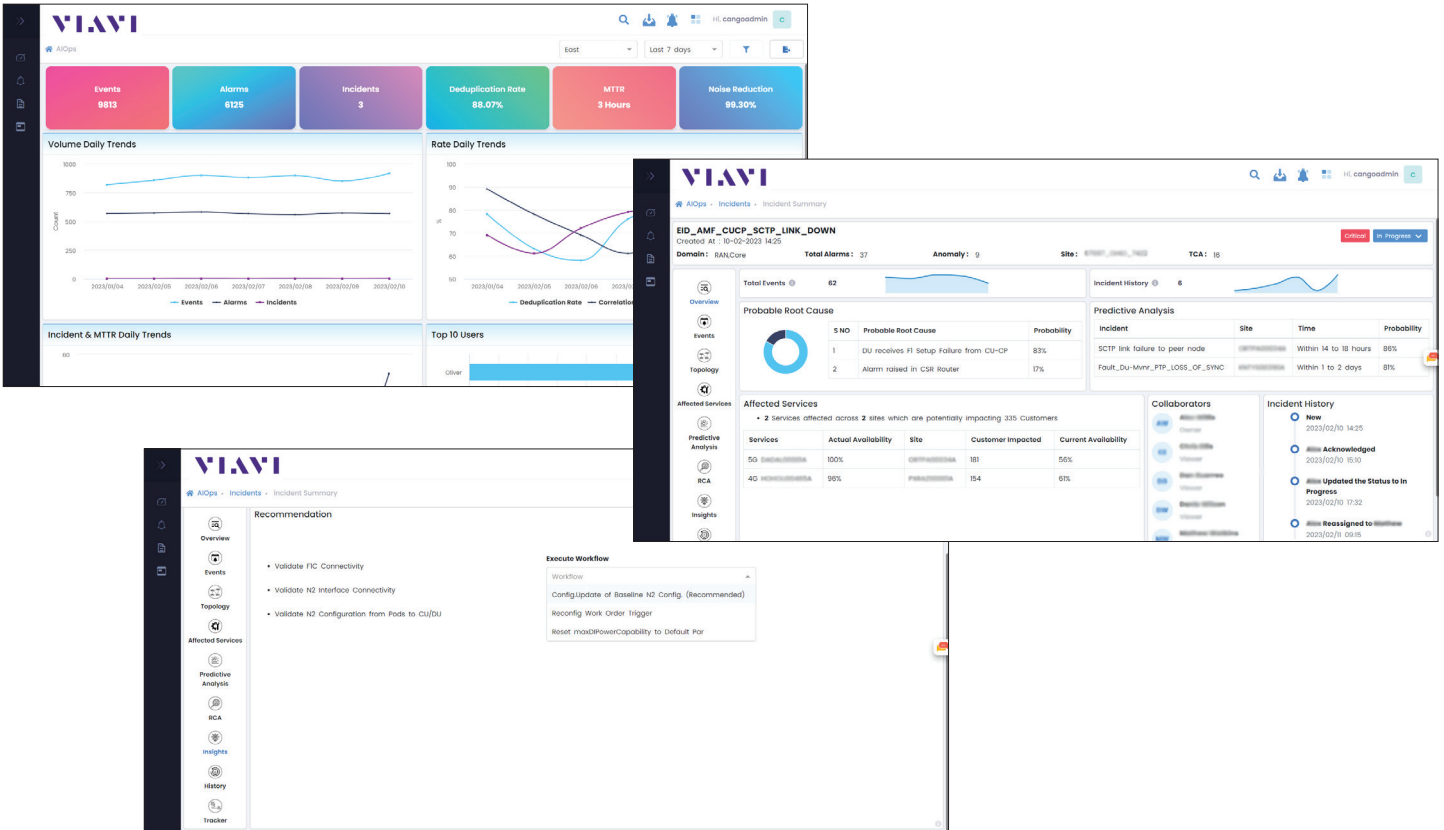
VIAVI
Hi, cangoadmin C
AIOps
East
Last 7 days

Events
9813

Alarms
6125

Incidents
3

Deduplication Rate
88.07%

MTTR
3 Hours

Noise Reduction
99.30%

Volume Daily Trends
1000
750
500
250
0
Count
2023/01/04 2023/02/05 2023/02/06 2023/02/07 2023/02/08 2023/02/09 2023/02/10
Events Alarms Incidents

Rate Daily Trends
100
90
80
70
60
50
2023/01/04 2023/02/05 2023/02/06
Deduplication Rate Correlatio

Incident & MTTR Daily Trends
60

Top 10 Users
Oliver

VIAVI
Hi, cangoadmin C
AIOps • Incidents • Incident Summary
EID_AMF_CUCP_SCTP_LINK_DOWN
Created At : 10-02-2023 14:25
Critical In Progress
Domain : RAN,Core Total Alarms : 37 Anomaly : 9 Site : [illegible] TCA : 16

Overview
Events
Topology
Affected Services
Predictive Analysis
RCA
Insights

Total Events 62
Incident History 6

Probable Root Cause
| S NO | Probable Root Cause | Probability |
|---|---|---|
| 1 | DU receives F1 Setup Failure from CU-CP | 83% |
| 2 | Alarm raised in CSR Router | 17% |

Predictive Analysis
| Incident | Site | Time | Probability |
|---|---|---|---|
| SCTP link failure to peer node | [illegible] | Within 14 to 18 hours | 86% |
| Foult_Du-Mvnr_PTP_LOSS_OF_SYNC | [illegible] | Within 1 to 2 days | 81% |

Affected Services
• 2 Services affected across 2 sites which are potentially impacting 335 Customers
| Services | Actual Availability | Site | Customer Impacted | Current Availability |
|---|---|---|---|---|
| 5G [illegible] | 100% | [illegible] | 181 | 56% |
| 4G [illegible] | 96% | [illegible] | 154 | 61% |

Collaborators
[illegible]

Incident History
Now
2023/02/10 14:25
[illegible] Acknowledged
2023/02/10 15:10
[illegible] Updated the Status to In Progress
2023/02/10 17:32
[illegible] Reassigned to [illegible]
2023/02/11 09:15

VIAVI
AIOps • Incidents • Incident Summary
Overview
Events
Topology
Affected Services
Predictive Analysis
RCA
Insights
History
Tracker
Recommendation
• Validate F1C Connectivity
• Validate N2 Interface Connectivity
• Validate N2 Configuration from Pods to CU/DU
Execute Workflow
Workflow
Config.Update of Baseline N2 Config. (Recommended)
Reconfig Work Order Trigger
Reset maxDlPowerCapability to Default Par